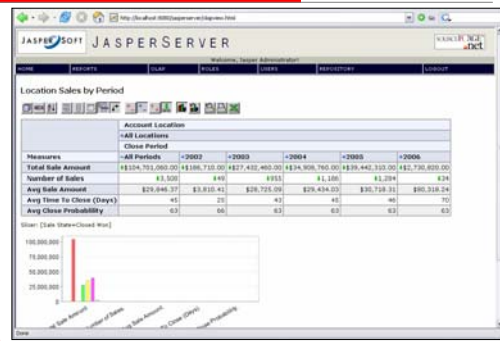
http://localhost:8080/jasperserver/olap/view.html

JASPERSOFT JASPERSERVER

SOURCEFORGE.net

Welcome, Jasper Administrator!

HOME REPORTS OLAP ROLES USERS REPOSITORY LOGOUT

Location Sales by Period

| | Account Location | | | | | |
|---|---|---|---|---|---|---|
| | •All Locations | | | | | |
| | Close Period | | | | | |
| Measures | •All Periods | •2002 | •2003 | •2004 | •2005 | •2006 |
| Total Sale Amount | $104,701,060.00 | $186,710.00 | $27,432,460.00 | $34,909,760.00 | $39,442,310.00 | $2,730,820.00 |
| Number of Sales | 3,500 | 49 | 953 | 1,186 | 1,284 | 34 |
| Avg Sale Amount | $29,946.37 | $3,810.41 | $28,725.09 | $29,434.03 | $30,718.31 | $80,318.24 |
| Avg Time To Close (Days) | 45 | 25 | 43 | 45 | 46 | 70 |
| Avg Close Probability | 63 | 66 | 63 | 63 | 63 | 63 |

Slicer: [Sale State=Closed Won]

100,000,000
75,000,000
50,000,000
25,000,000
0

Total Sale Amount
Number of Sales
Avg Sale Amount
Avg Time To Close (Days)
Avg Close Probability

Done